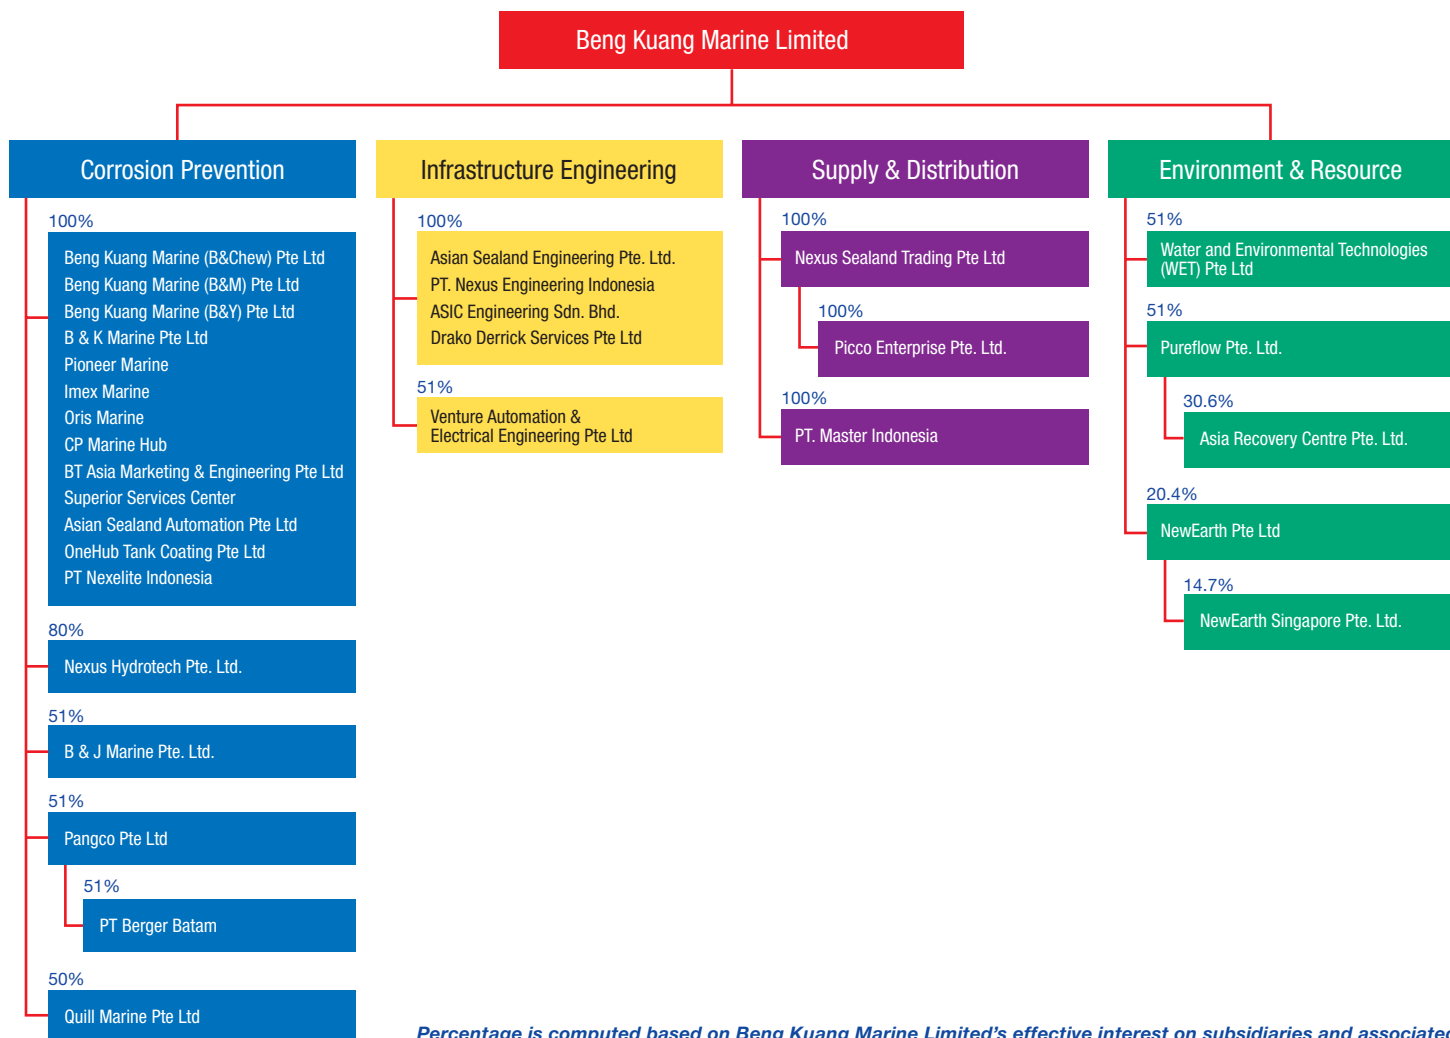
Beng Kuang Marine Limited

Corrosion Prevention

100%

Beng Kuang Marine (B&Chew) Pte Ltd
Beng Kuang Marine (B&M) Pte Ltd
Beng Kuang Marine (B&Y) Pte Ltd
B & K Marine Pte Ltd
Pioneer Marine
Imex Marine
Oris Marine
CP Marine Hub
BT Asia Marketing & Engineering Pte Ltd
Superior Services Center
Asian Sealand Automation Pte Ltd
OneHub Tank Coating Pte Ltd
PT Nexelite Indonesia

80%

Nexus Hydrotech Pte. Ltd.

51%

B & J Marine Pte. Ltd.

51%

Pangco Pte Ltd

51%

PT Berger Batam

50%

Quill Marine Pte Ltd

Infrastructure Engineering

100%

Asian Sealand Engineering Pte. Ltd.
PT. Nexus Engineering Indonesia
ASIC Engineering Sdn. Bhd.
Drako Derrick Services Pte Ltd

51%

Venture Automation & Electrical Engineering Pte Ltd

Supply & Distribution

100%

Nexus Sealand Trading Pte Ltd

100%

Picco Enterprise Pte. Ltd.

100%

PT. Master Indonesia

Environment & Resource

51%

Water and Environmental Technologies (WET) Pte Ltd

51%

Pureflow Pte. Ltd.

30.6%

Asia Recovery Centre Pte. Ltd.

20.4%

NewEarth Pte Ltd

14.7%

NewEarth Singapore Pte. Ltd.

Percentage is computed based on Beng Kuang Marine Limited's effective interest on subsidiaries and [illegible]